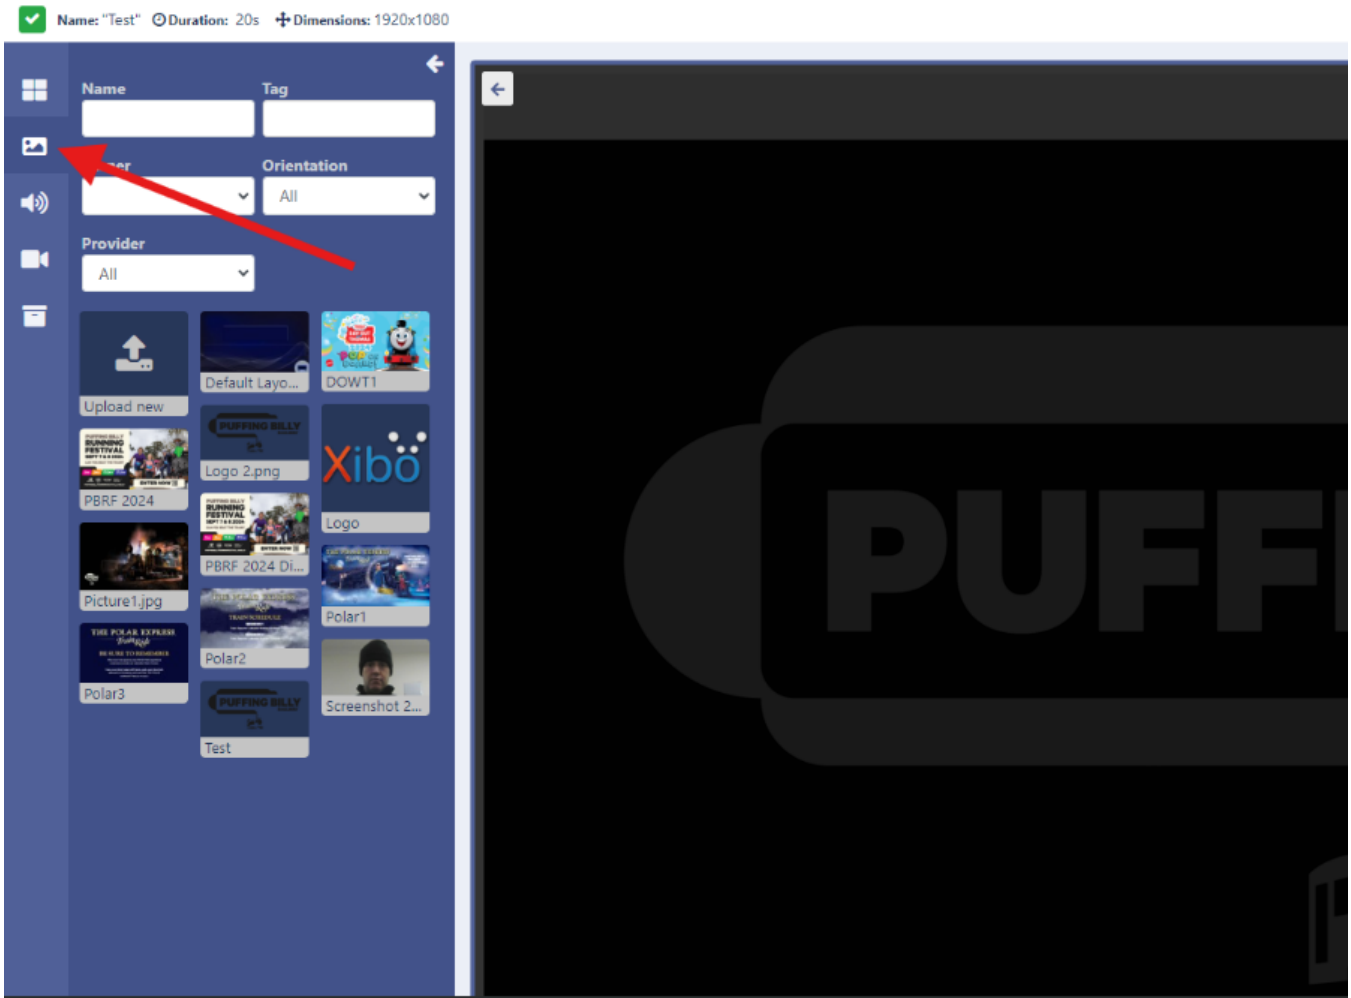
Name: "Test" Duration: 20s Dimensions: 1920x1080

Name
Tag
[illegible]er
Orientation
All
Provider
All

Upload new
Default Layo...
DOWT1
Logo 2.png
Xibo
Logo
PBRF 2024
PBRF 2024 Di...
Picture1.jpg
Polar1
Polar2
Polar3
Screenshot 2...
Test

PUFF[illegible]